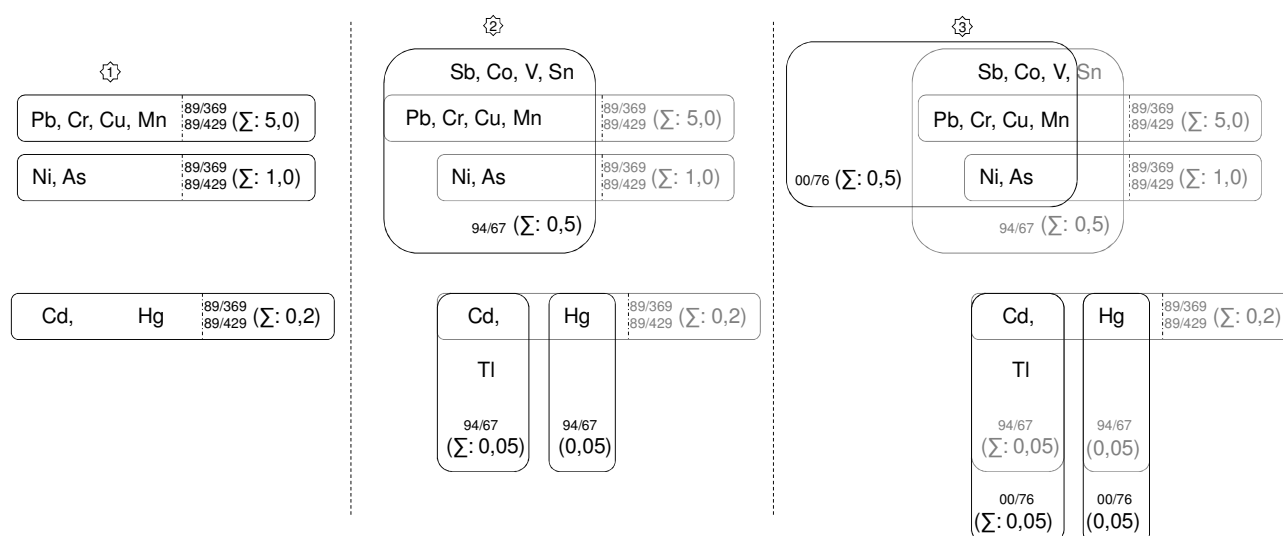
①

Pb, Cr, Cu, Mn 89/369 89/429 (∑: 5,0)

Ni, As 89/369 89/429 (∑: 1,0)

Cd, Hg 89/369 89/429 (∑: 0,2)

②

Sb, Co, V, Sn

Pb, Cr, Cu, Mn 89/369 89/429 (∑: 5,0)

Ni, As 89/369 89/429 (∑: 1,0)

94/67 (∑: 0,5)

Cd, Hg 89/369 89/429 (∑: 0,2)

Tl

94/67 (∑: 0,05)

94/67 (0,05)

③

Sb, Co, V, Sn

Pb, Cr, Cu, Mn 89/369 89/429 (∑: 5,0)

00/76 (∑: 0,5)

Ni, As 89/369 89/429 (∑: 1,0)

94/67 (∑: 0,5)

Cd, Hg 89/369 89/429 (∑: 0,2)

Tl

94/67 (∑: 0,05)

94/67 (0,05)

00/76 (∑: 0,05)

00/76 (0,05)